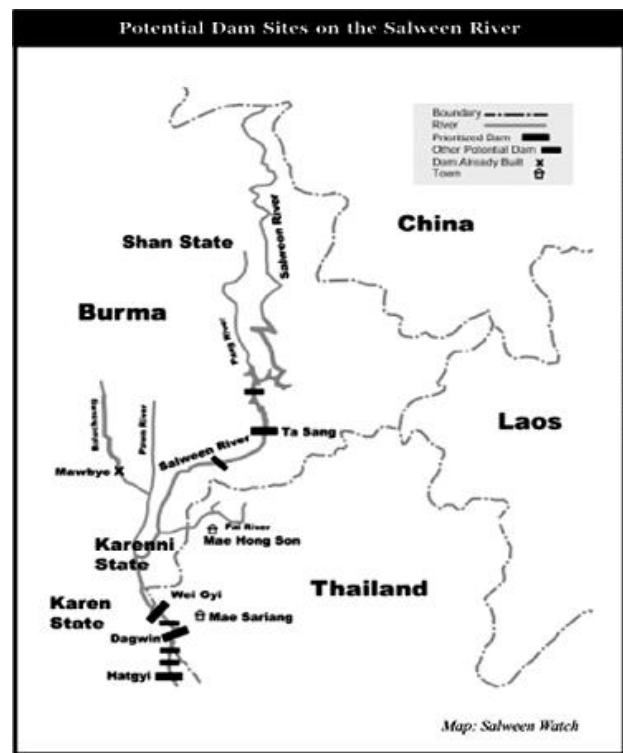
Potential Dam Sites on the Salween River

Boundary
River
Prioritized Dam
Other Potential Dam
Dam Already Built
Town

China

Shan State

Salween River

Burma

Pang River

Ta Sang

Laos

Baluchaung

Pawn River

Salween River

Mawbye X

Pai River

Mae Hong Son

Karenni State

Thailand

Karen State

Wei Gyi

Mae Sariang

Dagwin

Hatgyi

Map: Salween Watch